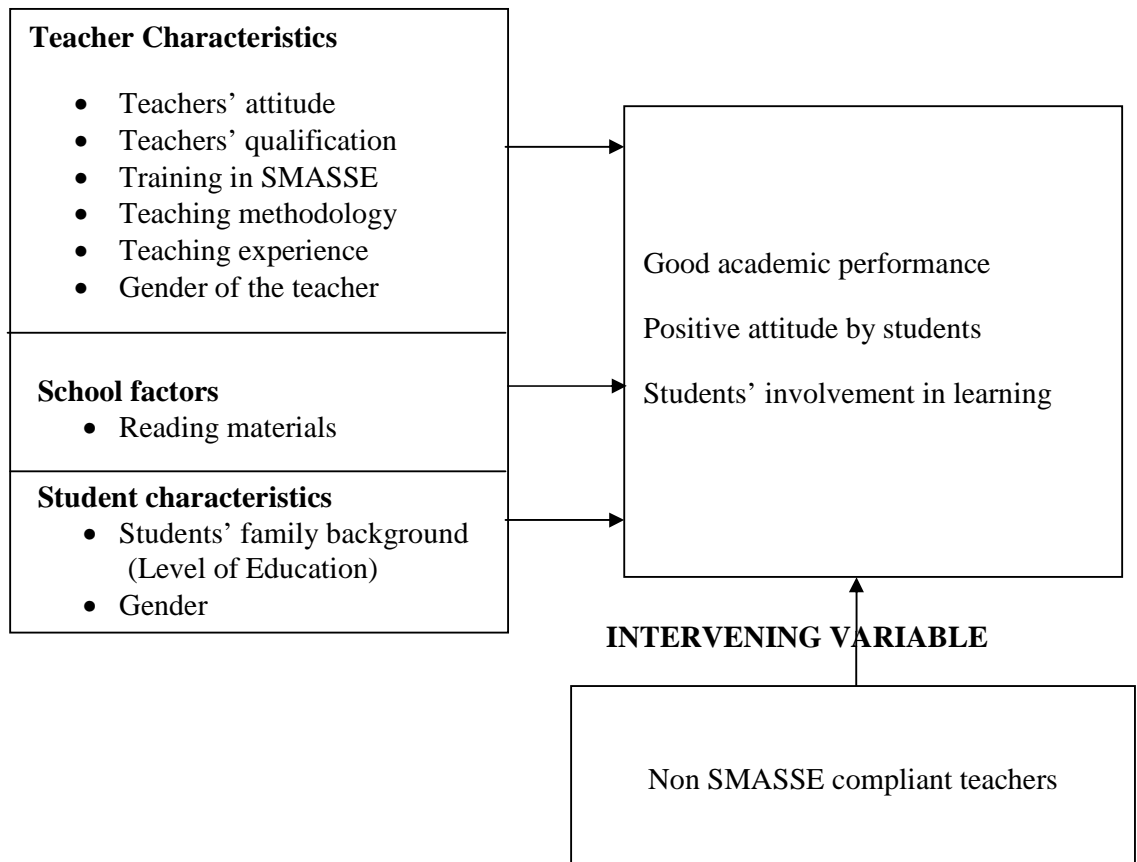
**Teacher Characteristics**

- Teachers' attitude
- Teachers' qualification
- Training in SMASSE
- Teaching methodology
- Teaching experience
- Gender of the teacher

**School factors**

- Reading materials

**Student characteristics**

- Students' family background (Level of Education)
- Gender

Good academic performance

Positive attitude by students

Students' involvement in learning

**INTERVENING VARIABLE**

Non SMASSE compliant teachers